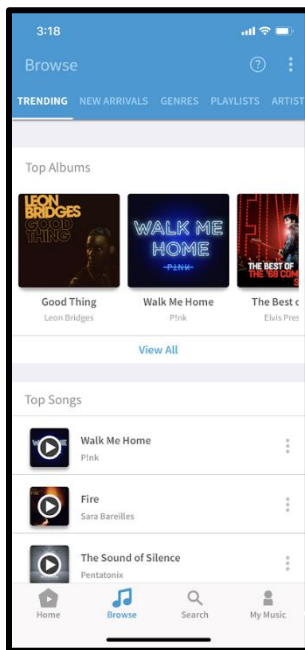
3:18

Browse

TRENDING NEW ARRIVALS GENRES PLAYLISTS ARTIST

Top Albums

LEON BRIDGES GOOD THING

WALK ME HOME P!NK

THE BEST OF THE '68 CO

Good Thing
Leon Bridges

Walk Me Home
P!nk

The Best c
Elvis Pres

View All

Top Songs

Walk Me Home
P!nk

Fire
Sara Bareilles

The Sound of Silence
Pentatonix

Home Browse Search My Music